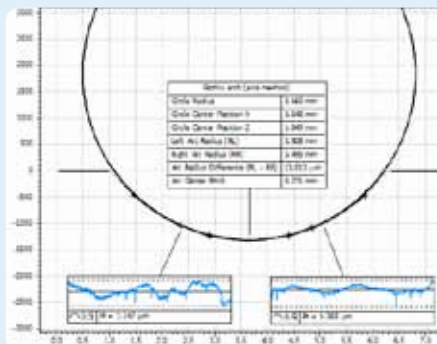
2500
2000
1500
1000
500
0
-500
-1000
-1500
-2000
-2500
-3000

| Gothic arch (pre-mastno) | |
|---|---|
| Circle Radius | 1.160 mm |
| Circle Center Position X | 3.540 mm |
| Circle Center Position Z | 1.349 mm |
| Left Arc Radius (RL) | 1.508 mm |
| Right Arc Radius (RR) | 1.490 mm |
| Arc Radius Difference (RL - RR) | 13.013 μm |
| Arc Center Width | 0.376 mm |

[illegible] 2.107 μm

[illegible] 1.360 μm

0.0 0.5 1.0 1.5 2.0 2.5 3.0 3.5 4.0 4.5 5.0 5.5 6.0 6.5 7.0